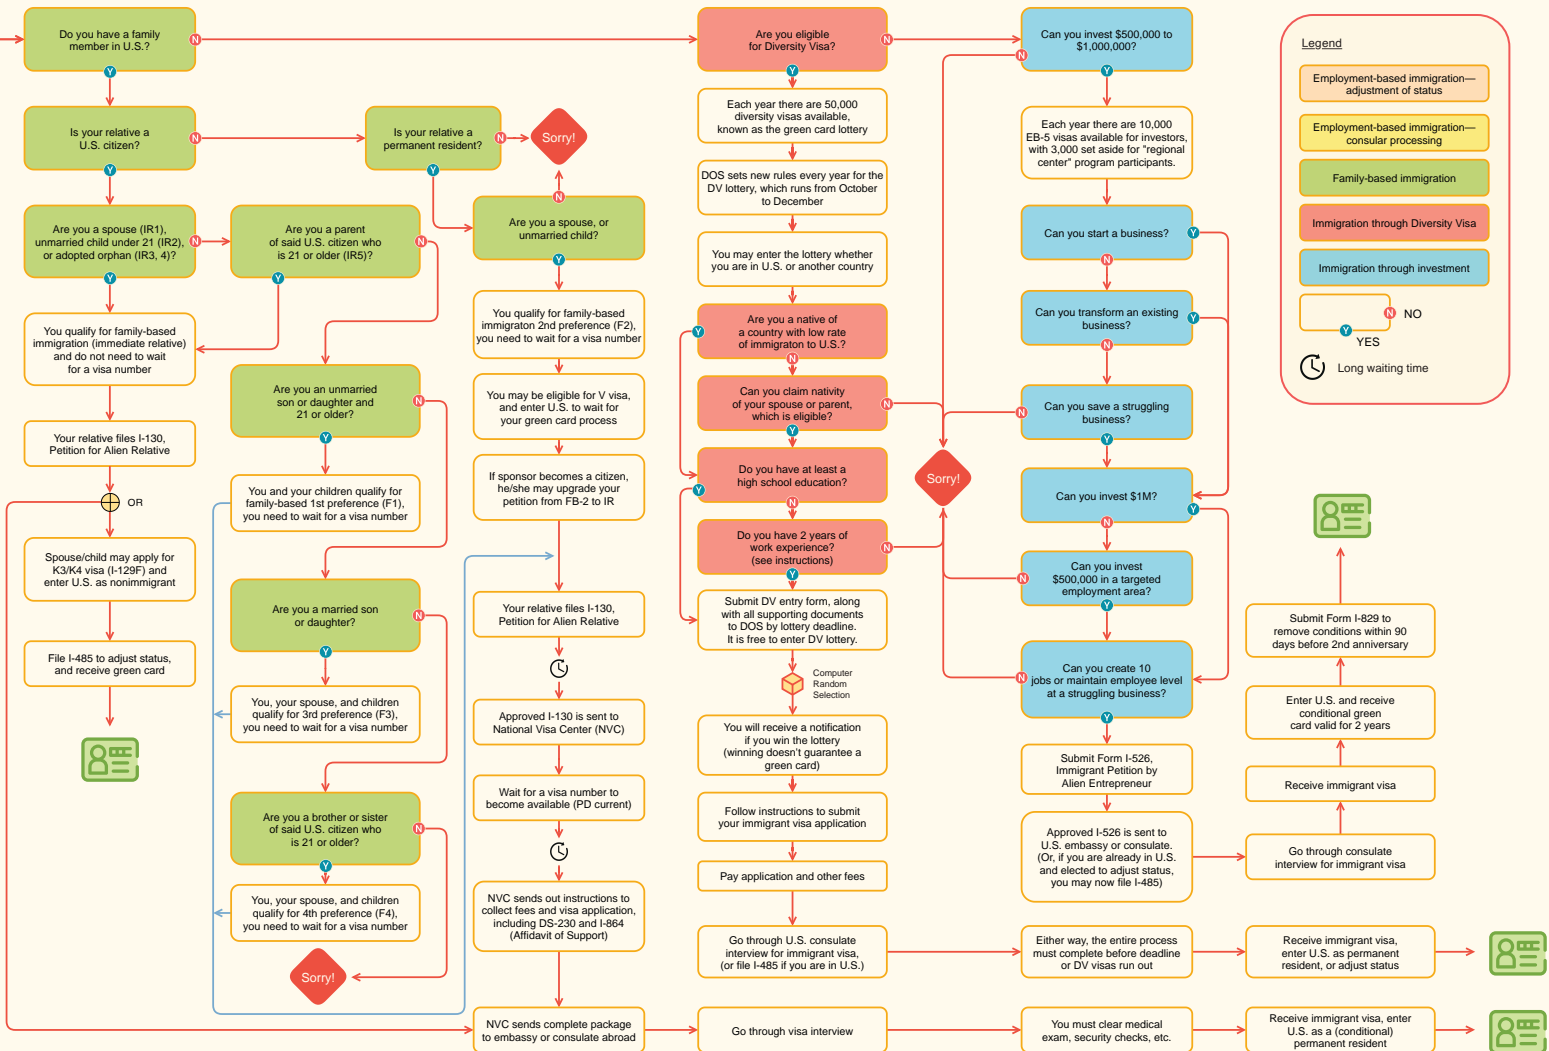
Do you have a family member in U.S.?

N

Y

Is your relative a U.S. citizen?

N

Y

Are you a spouse (IR1), unmarried child under 21 (IR2), or adopted orphan (IR3, 4)?

N

Y

You qualify for family-based immigration (immediate relative) and do not need to wait for a visa number

Your relative files I-130, Petition for Alien Relative

OR

Spouse/child may apply for K3/K4 visa (I-129F) and enter U.S. as nonimmigrant

File I-485 to adjust status, and receive green card

Are you a parent of said U.S. citizen who is 21 or older (IR5)?

N

Y

Are you an unmarried son or daughter and 21 or older?

N

Y

You and your children qualify for family-based 1st preference (F1), you need to wait for a visa number

Are you a married son or daughter?

N

Y

You, your spouse, and children qualify for 3rd preference (F3), you need to wait for a visa number

Are you a brother or sister of said U.S. citizen who is 21 or older?

N

Y

You, your spouse, and children qualify for 4th preference (F4), you need to wait for a visa number

Sorry!

Is your relative a permanent resident?

N

Y

Sorry!

N

Are you a spouse, or unmarried child?

Y

You qualify for family-based immigraton 2nd preference (F2), you need to wait for a visa number

You may be eligible for V visa, and enter U.S. to wait for your green card process

If sponsor becomes a citizen, he/she may upgrade your petition from FB-2 to IR

Your relative files I-130, Petition for Alien Relative

Approved I-130 is sent to National Visa Center (NVC)

Wait for a visa number to become available (PD current)

NVC sends out instructions to collect fees and visa application, including DS-230 and I-864 (Affidavit of Support)

NVC sends complete package to embassy or consulate abroad

Are you eligible for Diversity Visa?

N

Y

Each year there are 50,000 diversity visas available, known as the green card lottery

DOS sets new rules every year for the DV lottery, which runs from October to December

You may enter the lottery whether you are in U.S. or another country

Are you a native of a country with low rate of immigraton to U.S.?

Y

N

Can you claim nativity of your spouse or parent, which is eligible?

N

Y

Do you have at least a high school education?

Y

N

Do you have 2 years of work experience? (see instructions)

N

Y

Submit DV entry form, along with all supporting documents to DOS by lottery deadline. It is free to enter DV lottery.

Computer Random Selection

You will receive a notification if you win the lottery (winning doesn't guarantee a green card)

Follow instructions to submit your immigrant visa application

Pay application and other fees

Go through U.S. consulate interview for immigrant visa, (or file I-485 if you are in U.S.)

Go through visa interview

Sorry!

Can you invest $500,000 to $1,000,000?

N

Y

Each year there are 10,000 EB-5 visas available for investors, with 3,000 set aside for "regional center" program participants.

Can you start a business?

Y

N

Can you transform an existing business?

Y

N

Can you save a struggling business?

N

Y

Can you invest $1M?

Y

N

Can you invest $500,000 in a targeted employment area?

N

Y

Can you create 10 jobs or maintain employee level at a struggling business?

N

Y

Submit Form I-526, Immigrant Petition by Alien Entrepreneur

Approved I-526 is sent to U.S. embassy or consulate. (Or, if you are already in U.S. and elected to adjust status, you may now file I-485)

Either way, the entire process must complete before deadline or DV visas run out

You must clear medical exam, security checks, etc.

Legend

Employment-based immigration—adjustment of status

Employment-based immigration—consular processing

Family-based immigration

Immigration through Diversity Visa

Immigration through investment

N NO

Y YES

Long waiting time

Submit Form I-829 to remove conditions within 90 days before 2nd anniversary

Enter U.S. and receive conditional green card valid for 2 years

Receive immigrant visa

Go through consulate interview for immigrant visa

Receive immigrant visa, enter U.S. as permanent resident, or adjust status

Receive immigrant visa, enter U.S. as a (conditional) permanent resident